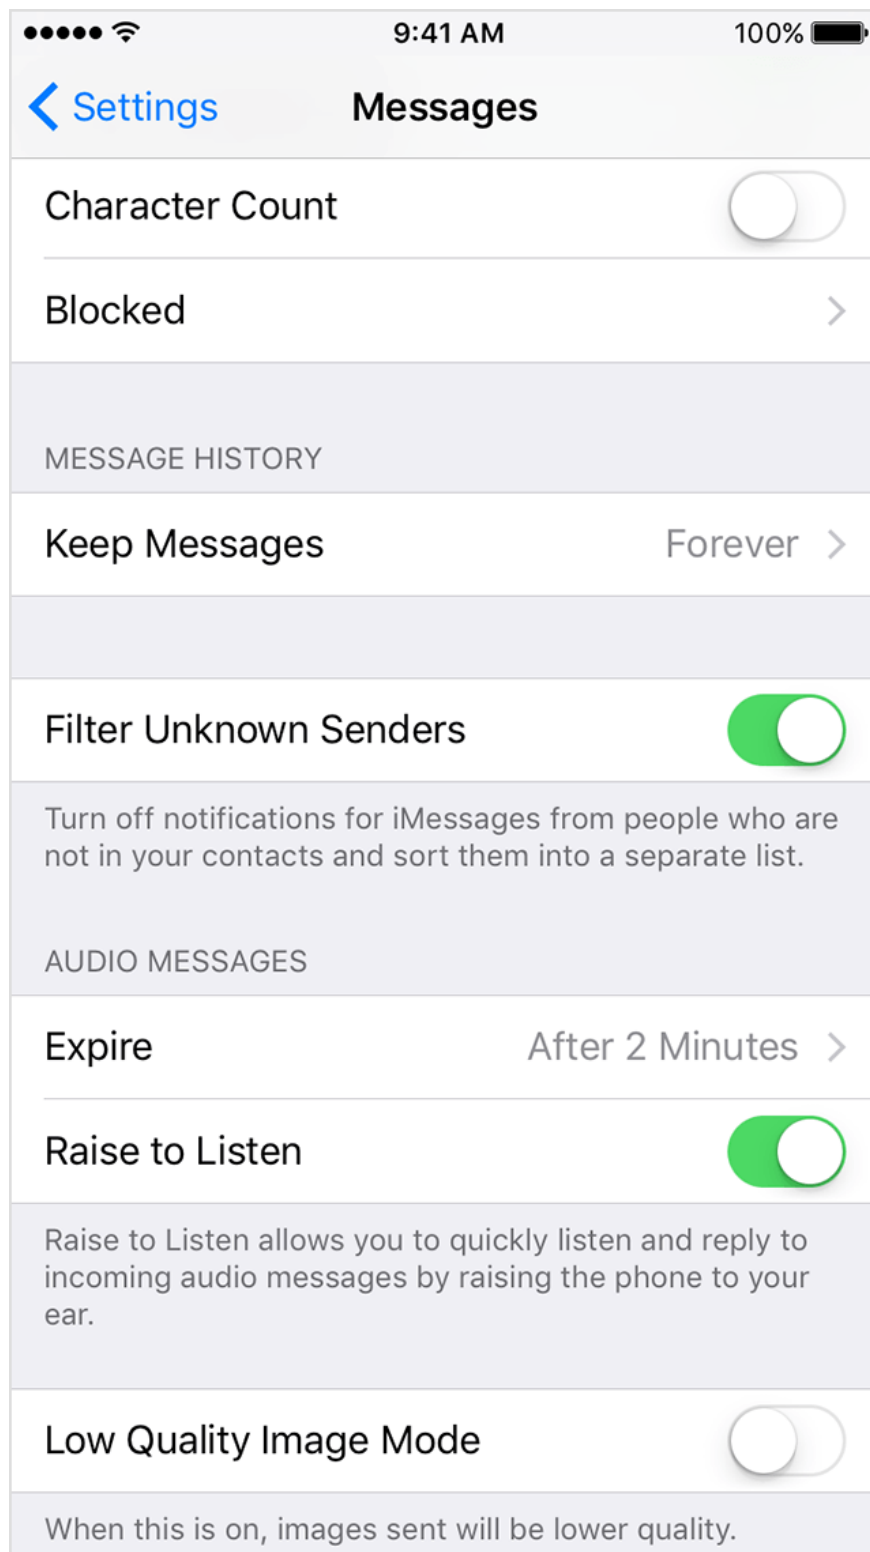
9:41 AM
100%

Settings
Messages

Character Count

Blocked

MESSAGE HISTORY

Keep Messages
Forever

Filter Unknown Senders

Turn off notifications for iMessages from people who are not in your contacts and sort them into a separate list.

AUDIO MESSAGES

Expire
After 2 Minutes

Raise to Listen

Raise to Listen allows you to quickly listen and reply to incoming audio messages by raising the phone to your ear.

Low Quality Image Mode

When this is on, images sent will be lower quality.